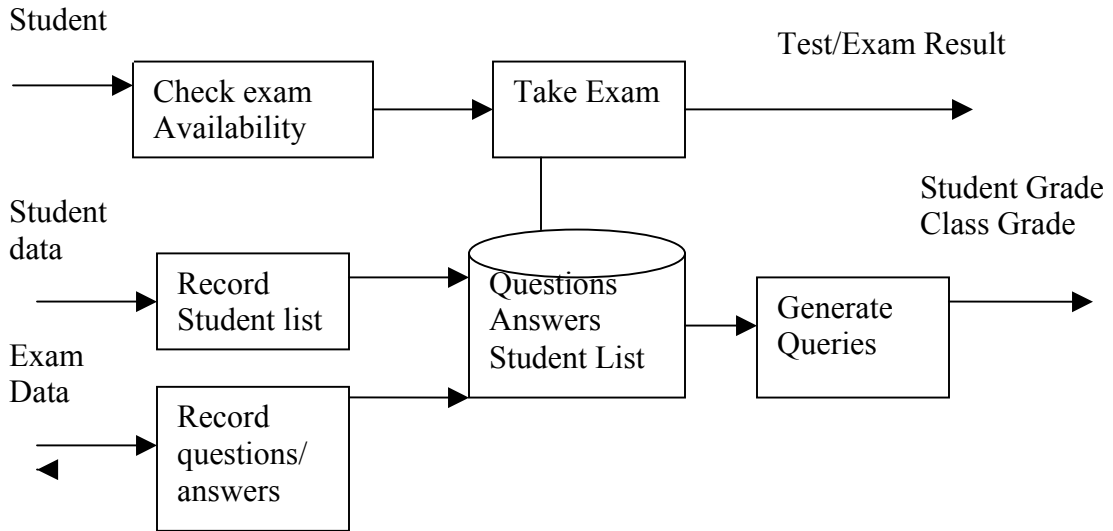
Student

Check exam Availability

Take Exam

Test/Exam Result

Student data

Record Student list

Questions Answers Student List

Generate Queries

Student Grade Class Grade

Exam Data

Record questions/ answers